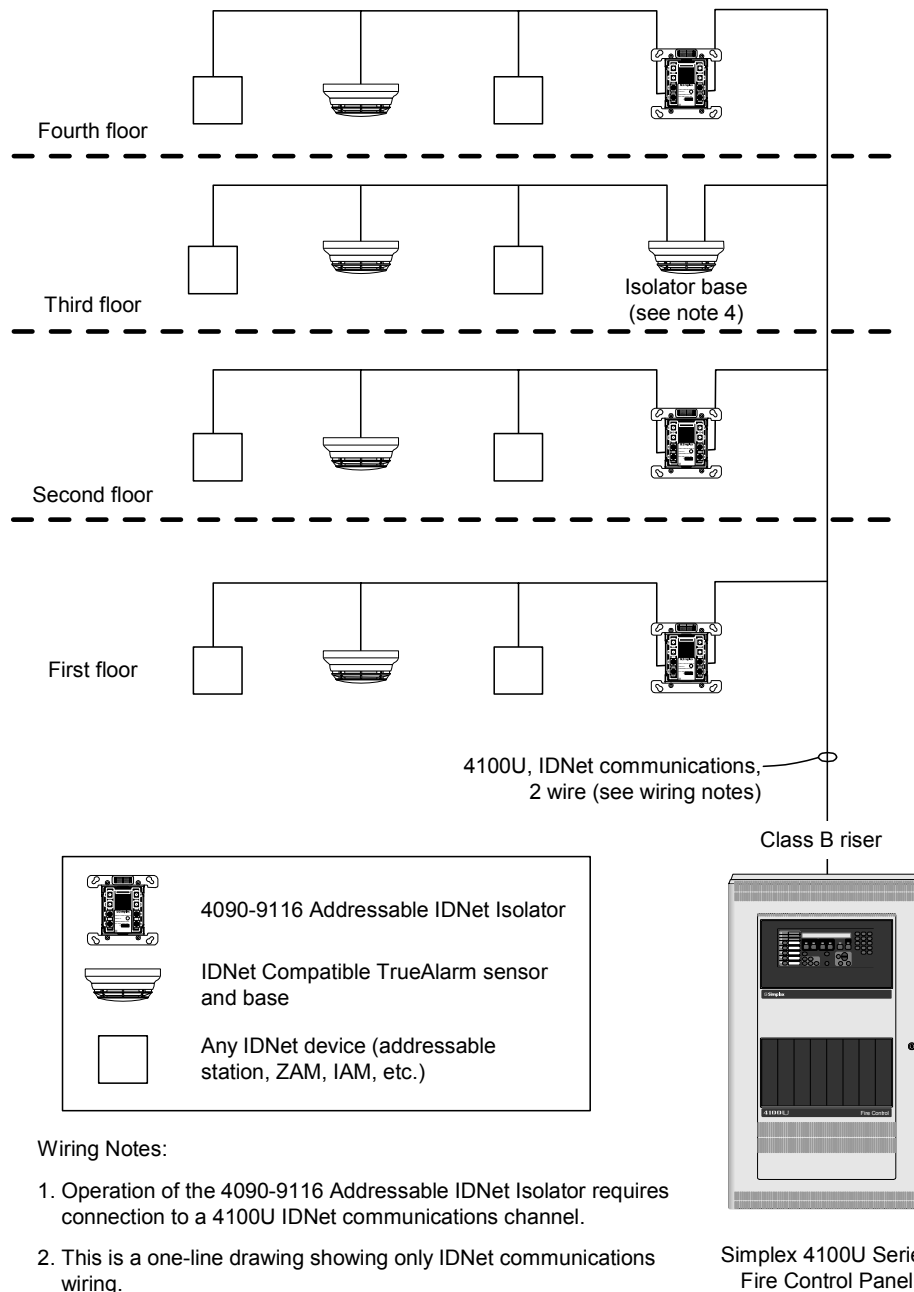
Fourth floor

Third floor

Isolator base (see note 4)

Second floor

First floor

4100U, IDNet communications, 2 wire (see wiring notes)

Class B riser

4090-9116 Addressable IDNet Isolator

IDNet Compatible TrueAlarm sensor and base

Any IDNet device (addressable station, ZAM, IAM, etc.)

Simplex

4100U

Fire Control

Simplex 4100U Serie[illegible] Fire Control Panel

Wiring Notes:

1. Operation of the 4090-9116 Addressable IDNet Isolator requires connection to a 4100U IDNet communications channel.

2. This is a one-line drawing showing only IDNet communications wiring.